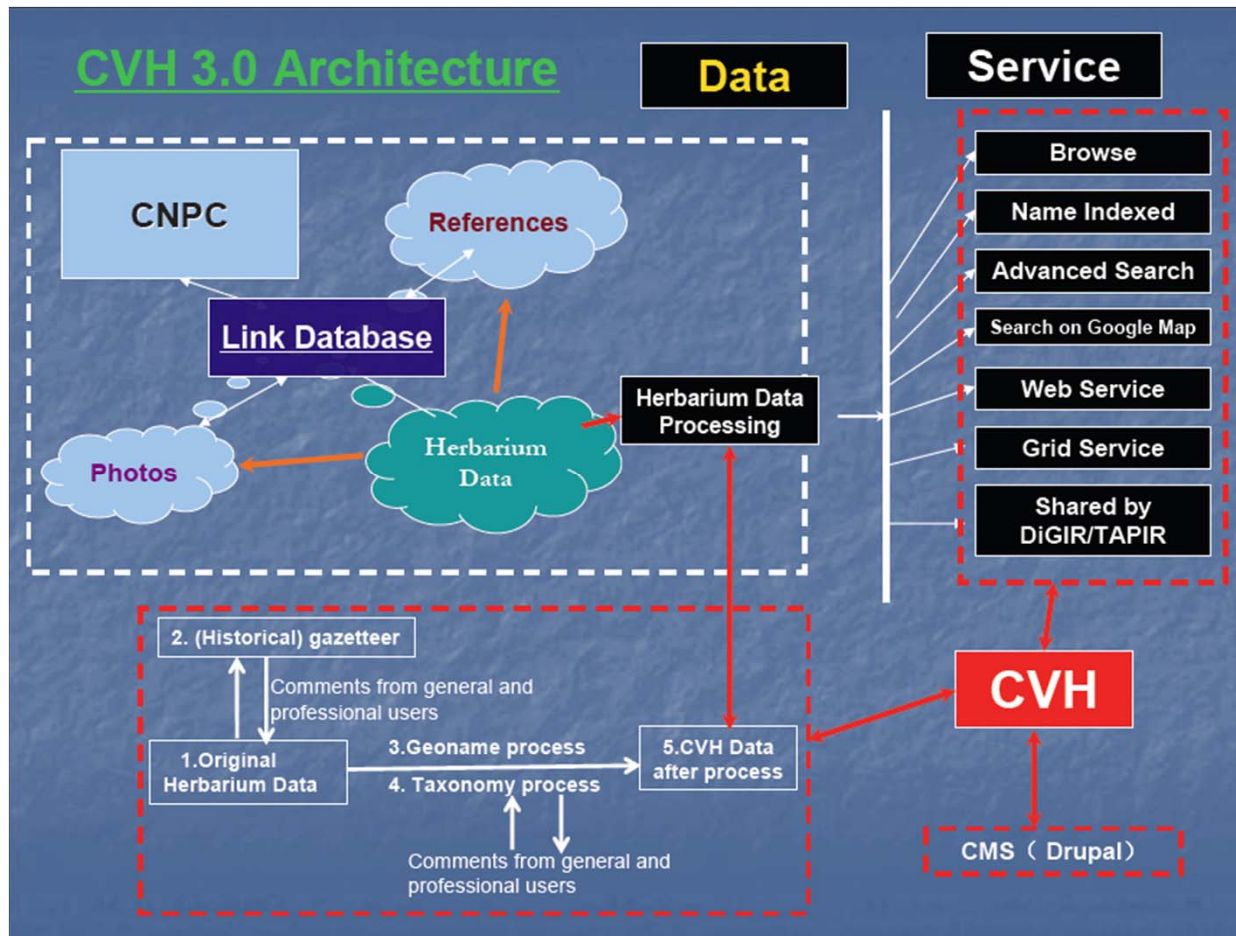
CVH 3.0 Architecture

Data

Service

CNPC

References

Link Database

Herbarium Data

Photos

Herbarium Data Processing

Browse

Name Indexed

Advanced Search

Search on Google Map

Web Service

Grid Service

Shared by DiGIR/TAPIR

2. (Historical) gazetteer

Comments from general and professional users

1.Original Herbarium Data

3.Geoname process

4. Taxonomy process

5.CVH Data after process

Comments from general and professional users

CVH

CMS（Drupal）